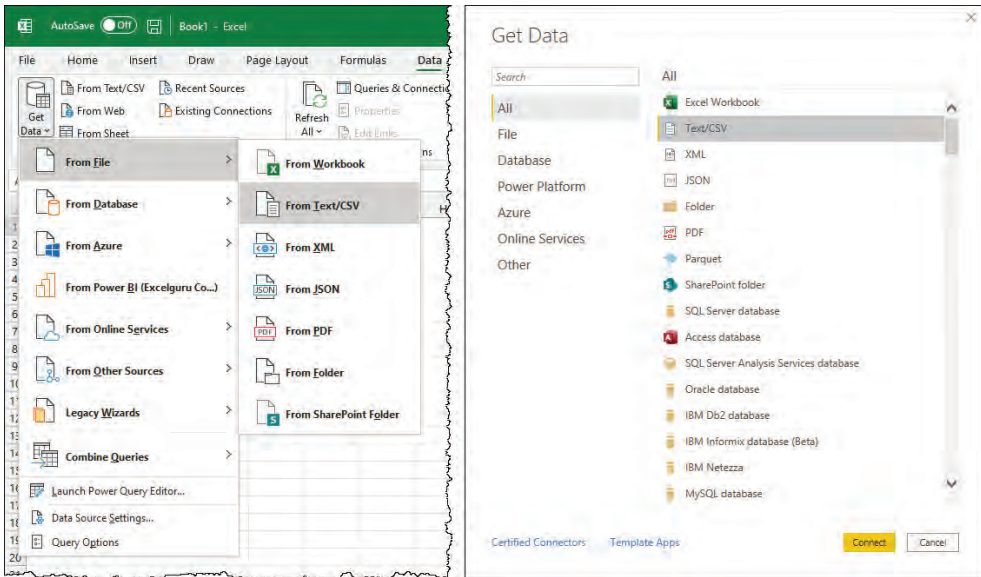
AutoSave Off Book1 - Excel

File Home Insert Draw Page Layout Formulas Data

Get Data From Text/CSV From Web From Sheet Recent Sources Existing Connections Refresh All Queries & Connections Properties Edit Links

From File
From Database
From Azure
From Power BI (Excelguru Co...)
From Online Services
From Other Sources
Legacy Wizards
Combine Queries
Launch Power Query Editor...
Data Source Settings...
Query Options

From Workbook
From Text/CSV
From XML
From JSON
From PDF
From Folder
From SharePoint Folder

Get Data

Search

All
File
Database
Power Platform
Azure
Online Services
Other

All
Excel Workbook
Text/CSV
XML
JSON
Folder
PDF
Parquet
SharePoint folder
SQL Server database
Access database
SQL Server Analysis Services database
Oracle database
IBM Db2 database
IBM Informix database (Beta)
IBM Netezza
MySQL database

Certified Connectors Template Apps

Connect Cancel